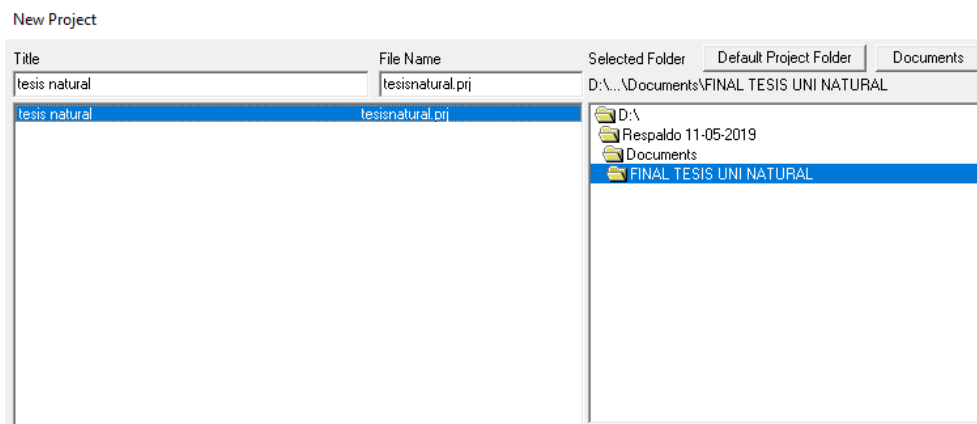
New Project

Title
tesis natural

File Name
tesisnatural.prj

Selected Folder
Default Project Folder
Documents
D:\...\Documents\FINAL TESIS UNI NATURAL

tesis natural tesisnatural.prj

D:\
Respaldo 11-05-2019
Documents
FINAL TESIS UNI NATURAL